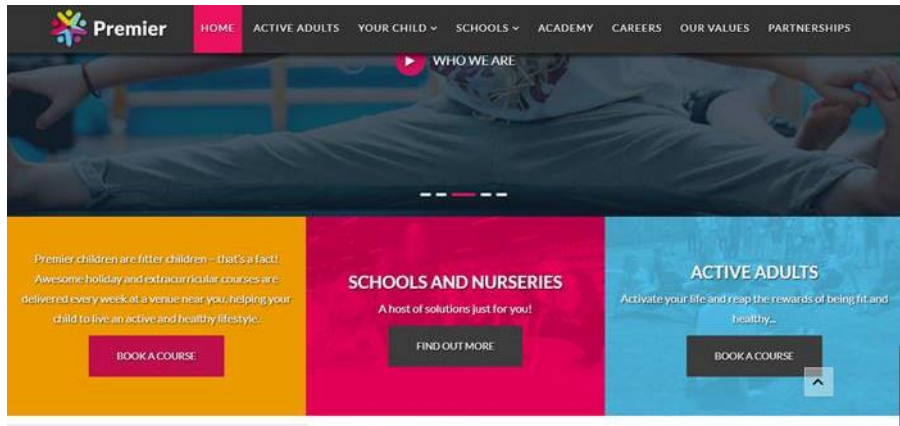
Premier

HOME ACTIVE ADULTS YOUR CHILD SCHOOLS ACADEMY CAREERS OUR VALUES PARTNERSHIPS

WHO WE ARE

Premier children are fitter children – that's a fact! Awesome holiday and extracurricular courses are delivered every week at a venue near you, helping your child to live an active and healthy lifestyle.

BOOK A COURSE

SCHOOLS AND NURSERIES

A host of solutions just for you!

FIND OUT MORE

ACTIVE ADULTS

Activate your life and reap the rewards of being fit and healthy...

BOOK A COURSE